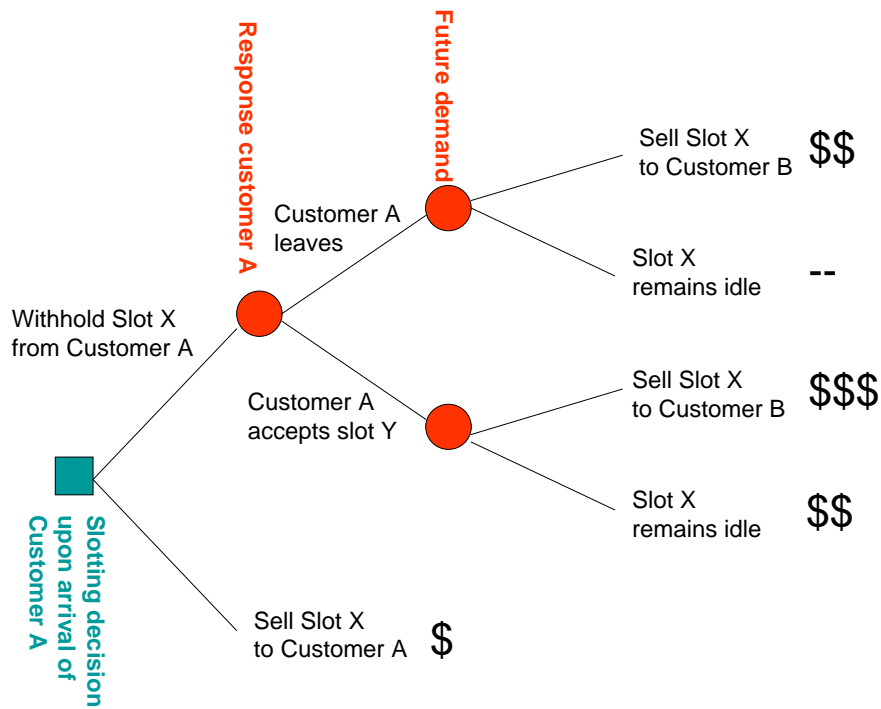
Response customer A

Future demand

Sell Slot X to Customer B $\$\$$

Customer A leaves

Slot X remains idle --

Withhold Slot X from Customer A

Sell Slot X to Customer B $\$\$\$$

Customer A accepts slot Y

Slot X remains idle $\$\$$

Slotting decision upon arrival of Customer A

Sell Slot X to Customer A $\$$